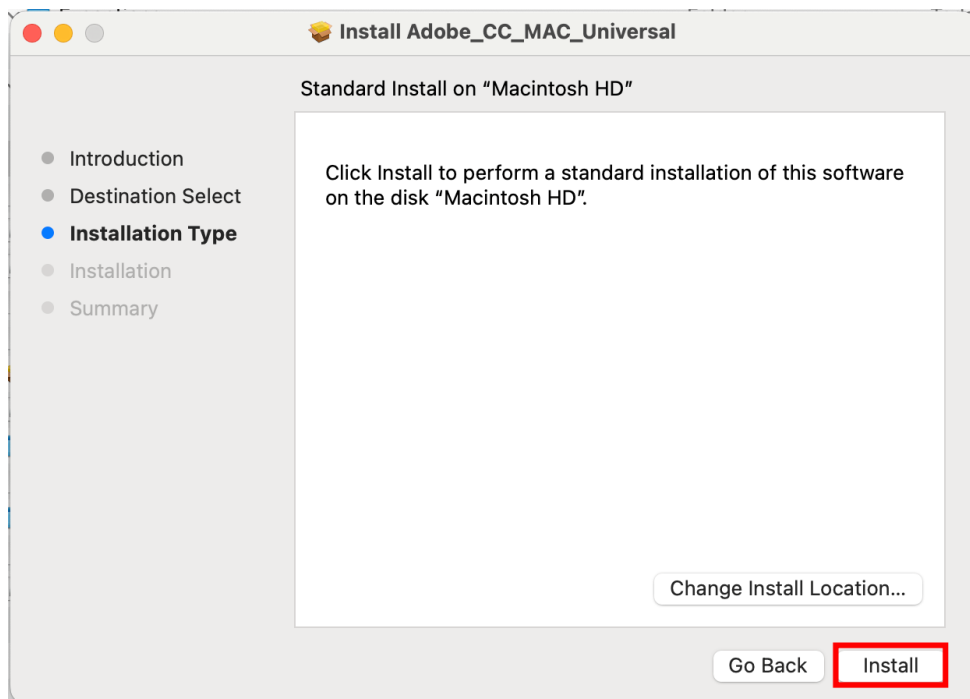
Install Adobe_CC_MAC_Universal

Standard Install on “Macintosh HD”

Introduction
Destination Select
Installation Type
Installation
Summary

Click Install to perform a standard installation of this software on the disk “Macintosh HD”.

Change Install Location...

Go Back
Install